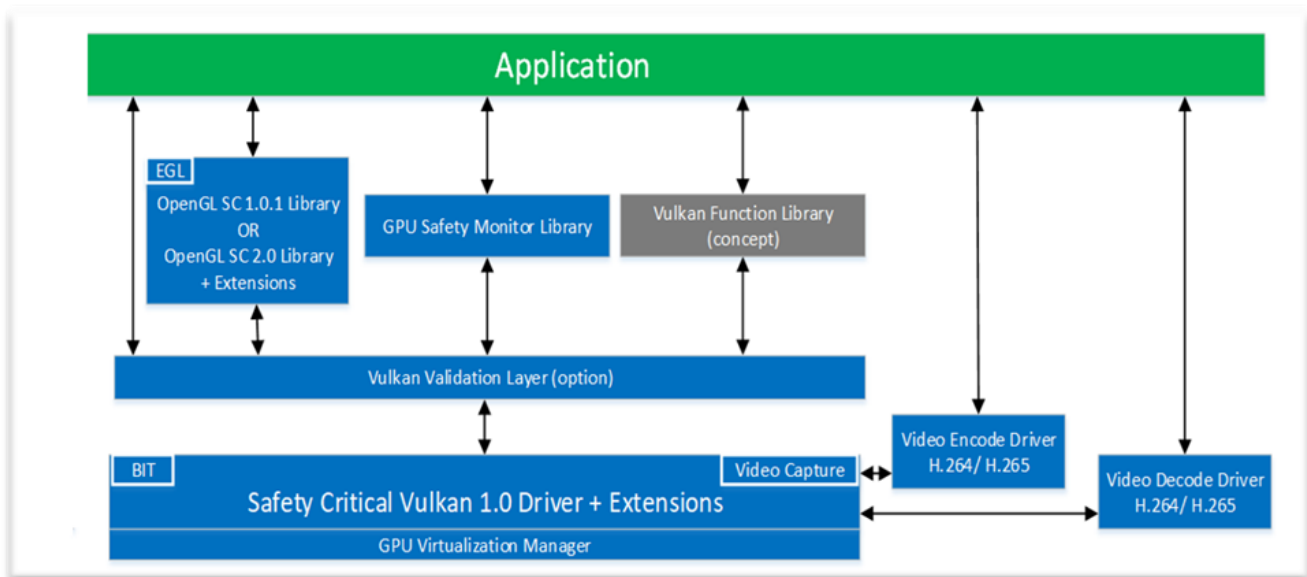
Application

EGL
OpenGL SC 1.0.1 Library
OR
OpenGL SC 2.0 Library
+ Extensions

GPU Safety Monitor Library

Vulkan Function Library
(concept)

Vulkan Validation Layer (option)

Video Encode Driver
H.264/ H.265

Video Decode Driver
H.264/ H.265

BIT

Video Capture

Safety Critical Vulkan 1.0 Driver + Extensions

GPU Virtualization Manager